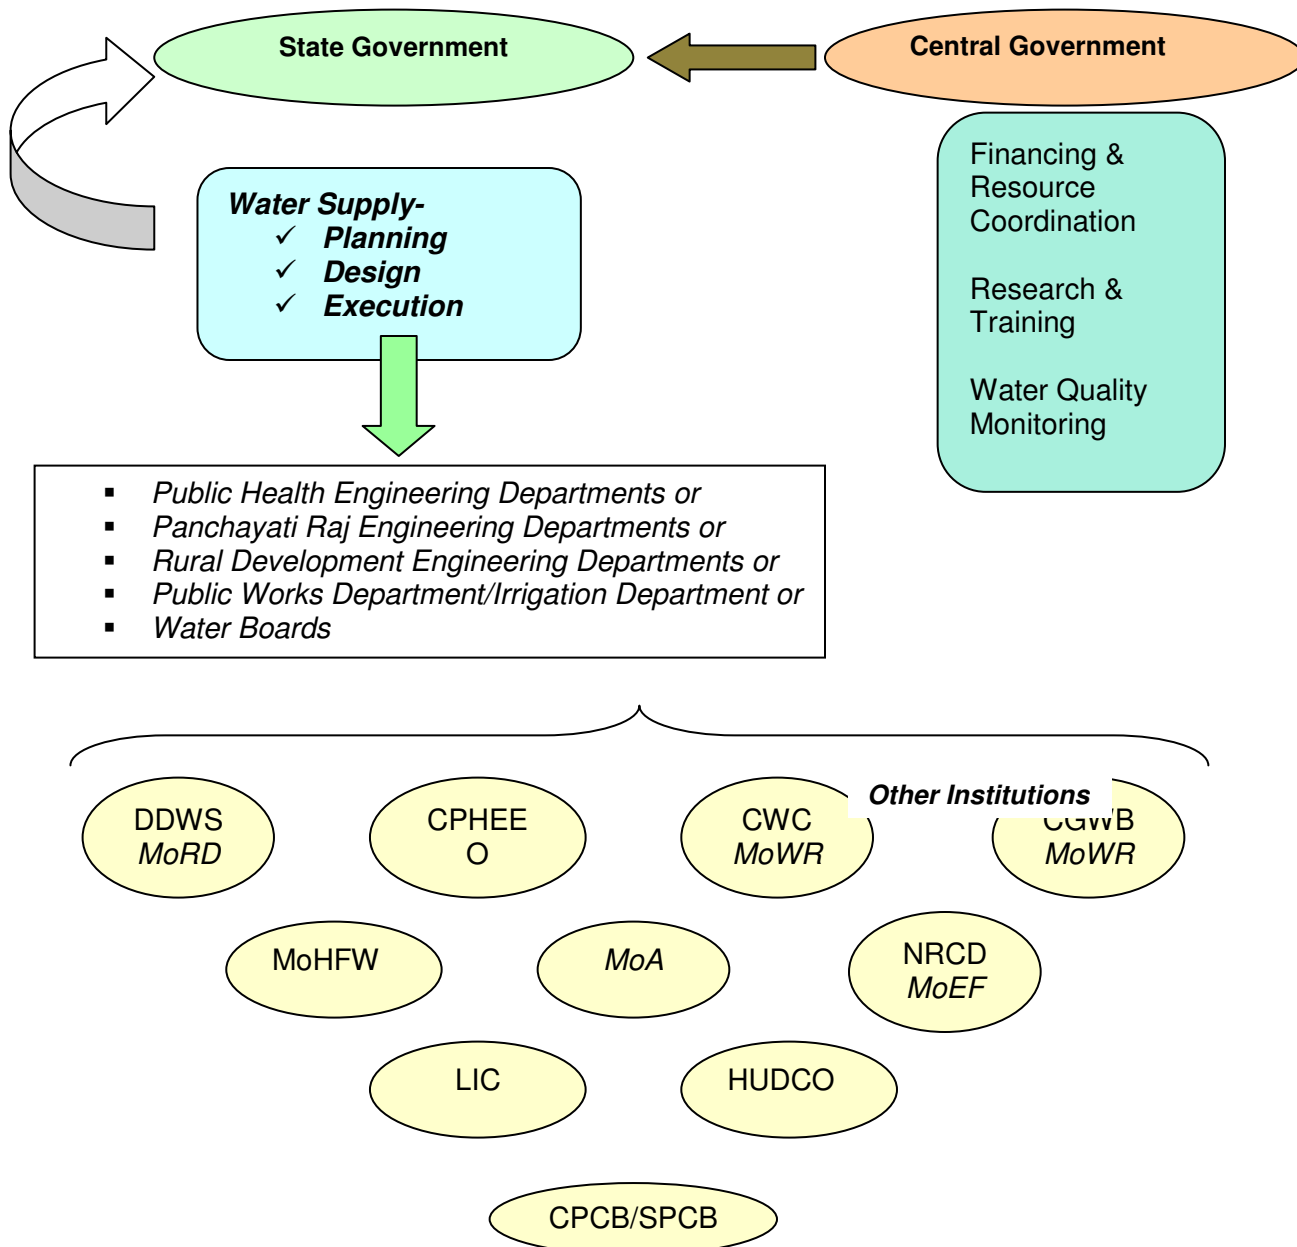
State Government

Central Government

Financing & Resource Coordination

Research & Training

Water Quality Monitoring

Water Supply-
✓ Planning
✓ Design
✓ Execution

- Public Health Engineering Departments or
- Panchayati Raj Engineering Departments or
- Rural Development Engineering Departments or
- Public Works Department/Irrigation Department or
- Water Boards

Other Institutions

DDWS MoRD

CPHEE O

CWC MoWR

CGWB MoWR

MoHFW

MoA

NRCD MoEF

LIC

HUDCO

CPCB/SPCB